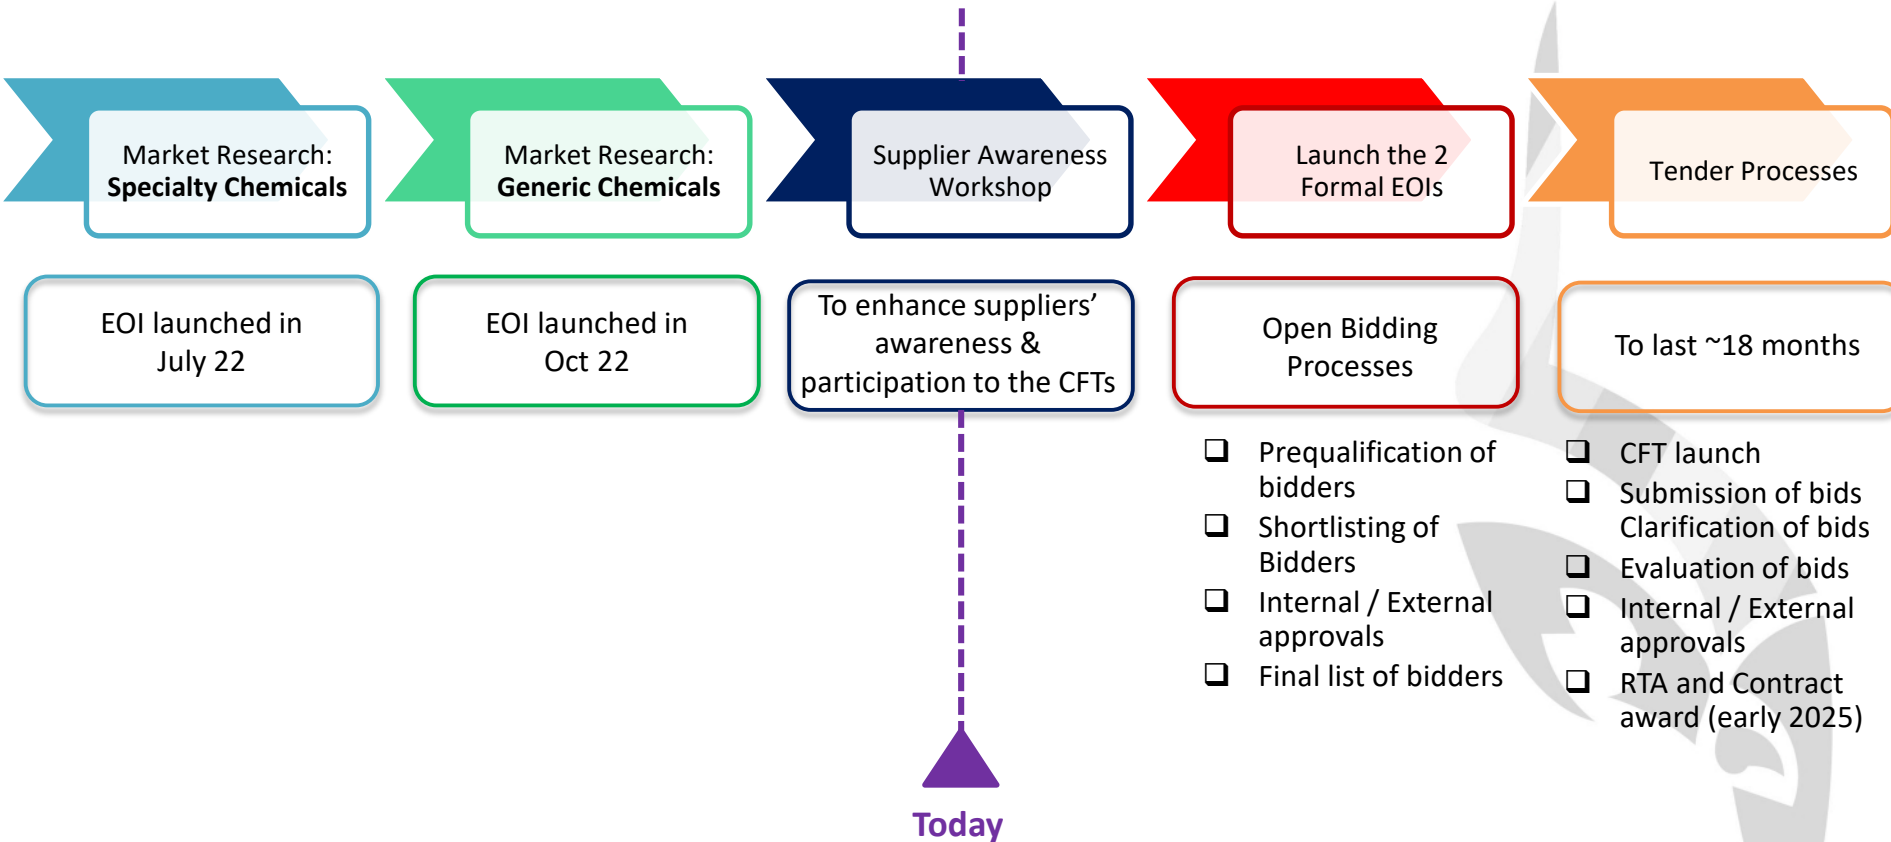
Market Research: **Specialty Chemicals**

Market Research: **Generic Chemicals**

Supplier Awareness Workshop

Launch the 2 Formal EOIs

Tender Processes

EOI launched in July 22

EOI launched in Oct 22

To enhance suppliers' awareness & participation to the CFTs

Open Bidding Processes

To last ~18 months

❑ Prequalification of bidders
❑ Shortlisting of Bidders
❑ Internal / External approvals
❑ Final list of bidders

❑ CFT launch
❑ Submission of bids Clarification of bids
❑ Evaluation of bids
❑ Internal / External approvals
❑ RTA and Contract award (early 2025)

Today